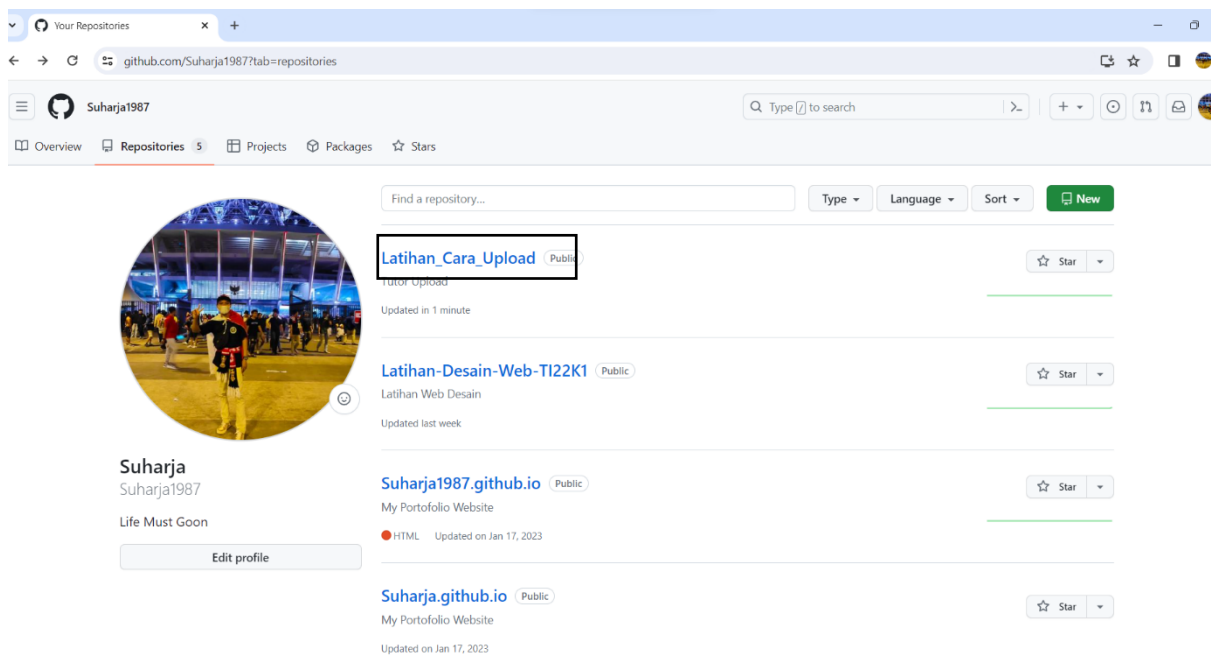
Your Repositories ×
+

github.com/Suharja1987?tab=repositories

Suharja1987

Type / to search

Overview Repositories 5 Projects Packages Stars

Find a repository...
Type Language Sort New

Latihan_Cara_Upload Public
Tutor Upload
Updated in 1 minute
Star

Latihan-Desain-Web-TI22K1 Public
Latihan Web Desain
Updated last week
Star

Suharja1987.github.io Public
My Portofolio Website
HTML Updated on Jan 17, 2023
Star

Suharja.github.io Public
My Portofolio Website
Updated on Jan 17, 2023
Star

Suharja
Suharja1987
Life Must Goon
Edit profile